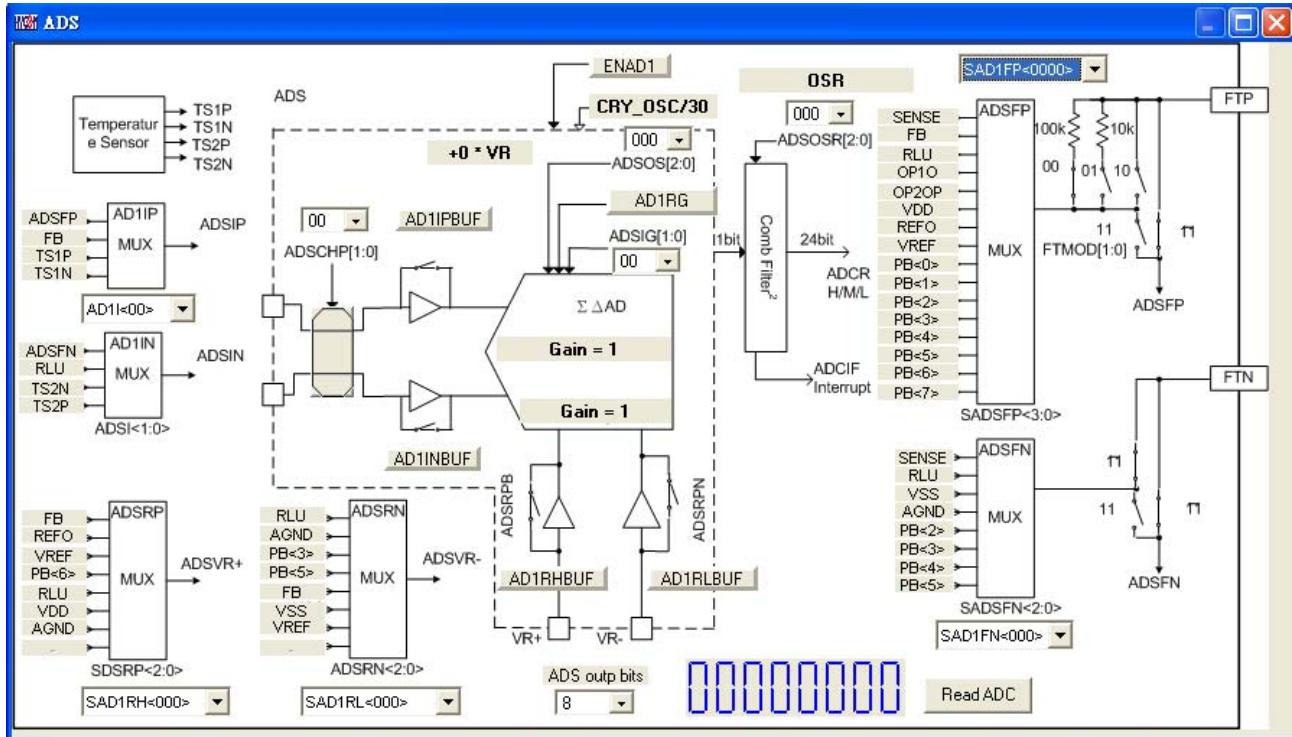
ADS

ENAD1
CRY_OSC/30
ADS
OSR
SAD1FP<0000>
FTP

Temperature Sensor
TS1P
TS1N
TS2P
TS2N

000
+0 * VR
ADSOS[2:0]
000
ADSOSR[2:0]

SENSE
FB
RLU
OP1O
OP2OP
VDD
REFO
VREF
PB<0>
PB<1>
PB<2>
PB<3>
PB<4>
PB<5>
PB<6>
PB<7>
ADSFP
MUX
SADSFP<3:0>

100k
10k
00
01
10
11
FTMOD[1:0]
11
ADSFP

ADSFP
FB
TS1P
TS1N
AD1IP
MUX
ADSIP
AD1I<00>

00
AD1IPBUF
ADSCHP[1:0]
AD1RG
ADSIG[1:0]
00
1bit
Comb Filter$^2$
24bit
ADCR H/M/L
Σ ΔAD
Gain = 1
Gain = 1
ADCIF Interrupt

ADSFN
RLU
TS2N
TS2P
AD1IN
MUX
ADSIN
ADSI<1:0>

AD1INBUF

FTN
SENSE
RLU
VSS
AGND
PB<2>
PB<3>
PB<4>
PB<5>
ADSFN
MUX
SADSFN<2:0>
SAD1FN<000>
11
ADSFN

ADSRPB
ADSRPN

FB
REFO
VREF
PB<6>
RLU
VDD
AGND
ADSRP
MUX
ADSVR+
SDSRP<2:0>
SAD1RH<000>

RLU
AGND
PB<3>
PB<5>
FB
VSS
VREF
ADSRN
MUX
ADSVR-
ADSRN<2:0>
SAD1RL<000>

AD1RHBUF
AD1RLBUF
VR+
VR-
ADS outp bits
8
00000000
Read ADC